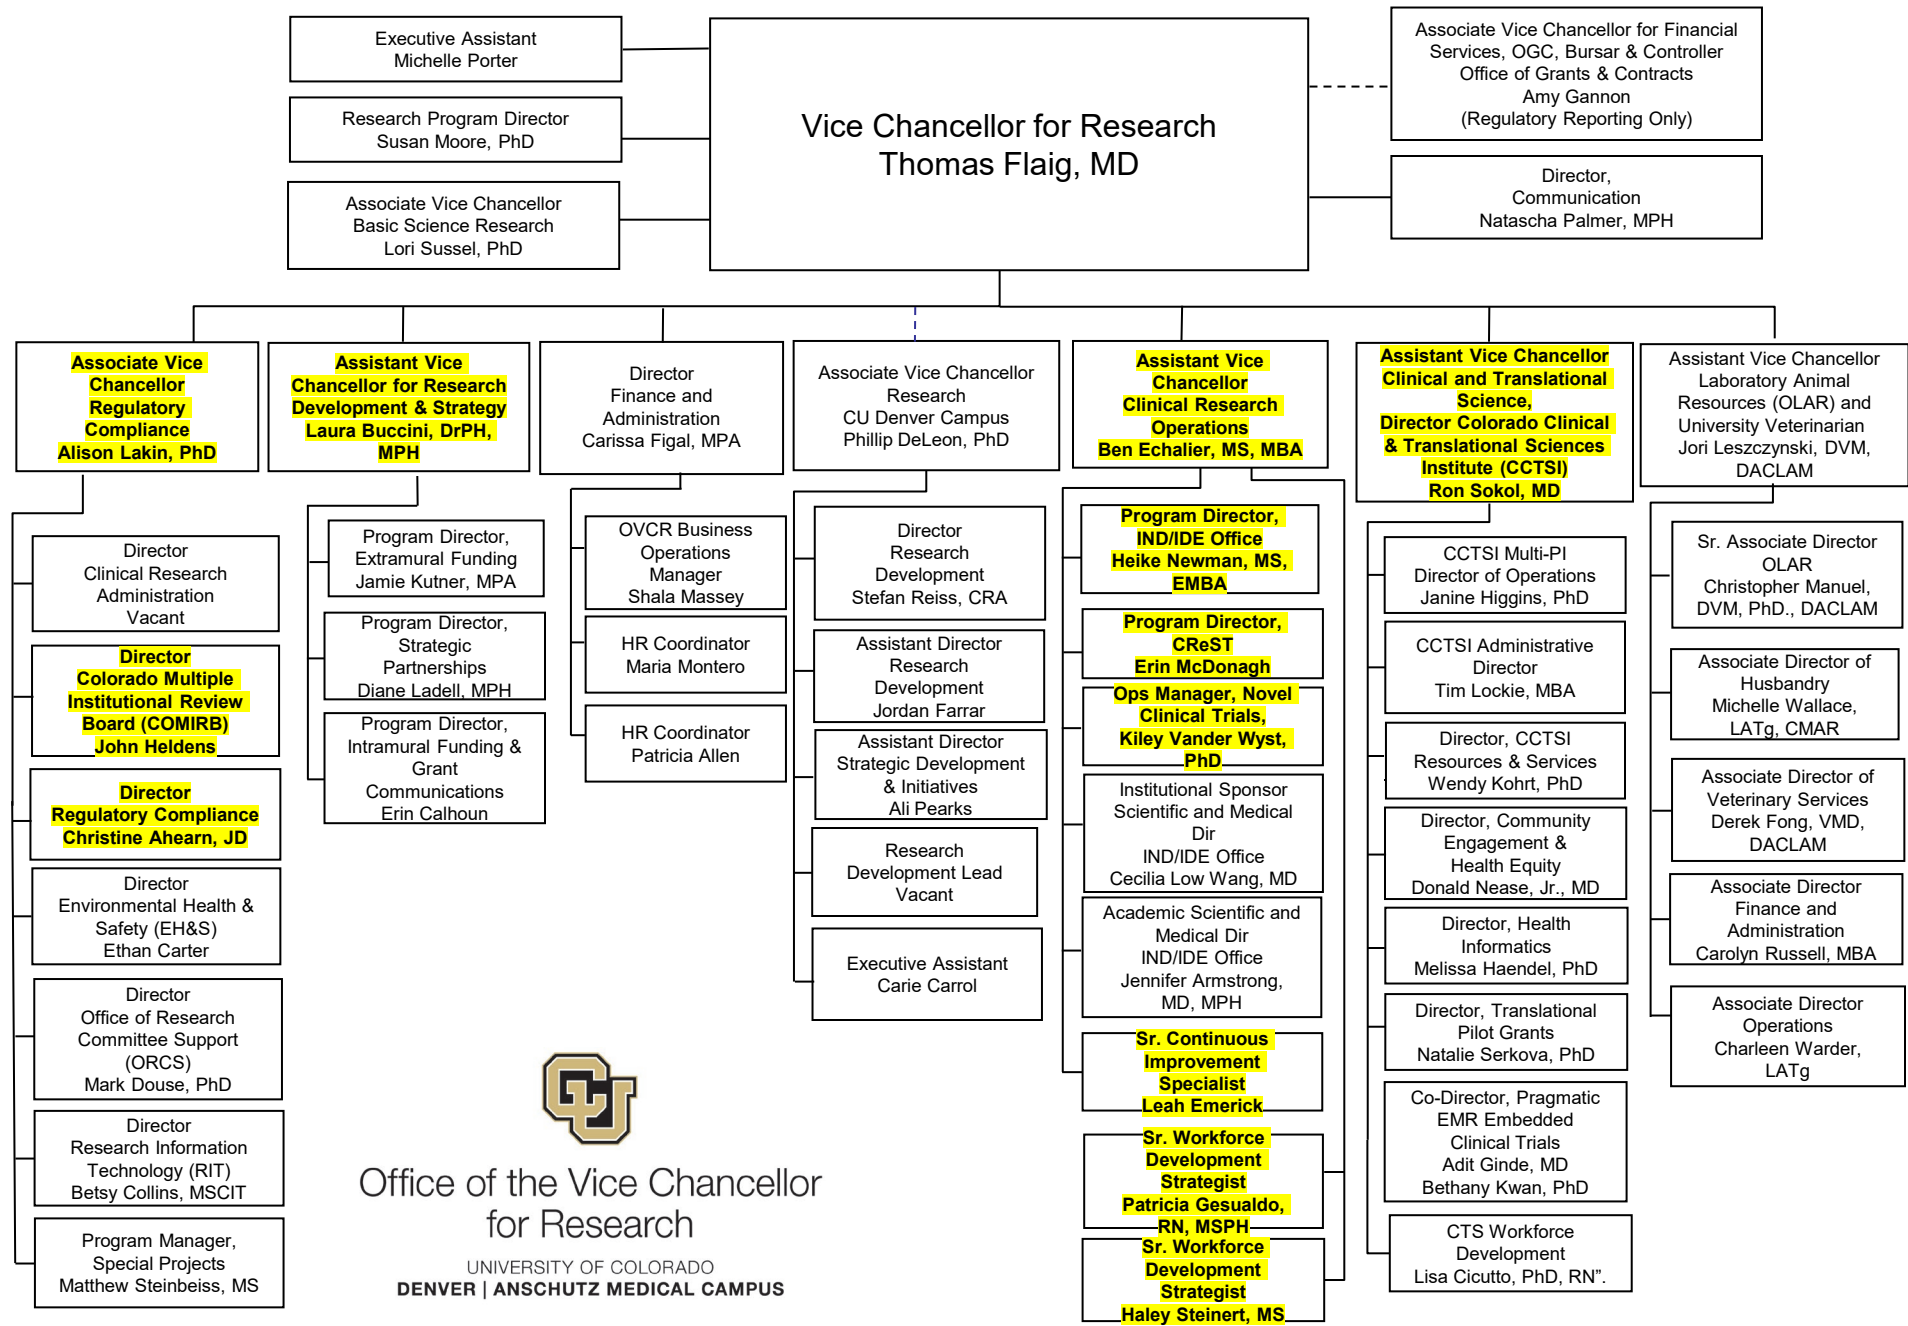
Executive Assistant
Michelle Porter

Research Program Director
Susan Moore, PhD

Associate Vice Chancellor
Basic Science Research
Lori Sussel, PhD

Vice Chancellor for Research
Thomas Flaig, MD

Associate Vice Chancellor for Financial Services, OGC, Bursar & Controller
Office of Grants & Contracts
Amy Gannon
(Regulatory Reporting Only)

Director,
Communication
Natascha Palmer, MPH

Associate Vice Chancellor Regulatory Compliance
Alison Lakin, PhD

Director
Clinical Research Administration
Vacant

Director
Colorado Multiple Institutional Review Board (COMIRB)
John Heldens

Director
Regulatory Compliance
Christine Ahearn, JD

Director
Environmental Health & Safety (EH&S)
Ethan Carter

Director
Office of Research Committee Support (ORCS)
Mark Douse, PhD

Director
Research Information Technology (RIT)
Betsy Collins, MSCIT

Program Manager,
Special Projects
Matthew Steinbeiss, MS

Assistant Vice Chancellor for Research Development & Strategy
Laura Buccini, DrPH, MPH

Program Director,
Extramural Funding
Jamie Kutner, MPA

Program Director,
Strategic Partnerships
Diane Ladell, MPH

Program Director,
Intramural Funding & Grant Communications
Erin Calhoun

Director
Finance and Administration
Carissa Figal, MPA

OVCR Business Operations Manager
Shala Massey

HR Coordinator
Maria Montero

HR Coordinator
Patricia Allen

Associate Vice Chancellor Research
CU Denver Campus
Phillip DeLeon, PhD

Director
Research Development
Stefan Reiss, CRA

Assistant Director
Research Development
Jordan Farrar

Assistant Director
Strategic Development & Initiatives
Ali Pearks

Research Development Lead
Vacant

Executive Assistant
Carie Carrol

Assistant Vice Chancellor
Clinical Research Operations
Ben Echalier, MS, MBA

Program Director,
IND/IDE Office
Heike Newman, MS, EMBA

Program Director,
CReST
Erin McDonagh

Ops Manager, Novel Clinical Trials,
Kiley Vander Wyst, PhD

Institutional Sponsor Scientific and Medical Dir
IND/IDE Office
Cecilia Low Wang, MD

Academic Scientific and Medical Dir
IND/IDE Office
Jennifer Armstrong, MD, MPH

Sr. Continuous Improvement Specialist
Leah Emerick

Sr. Workforce Development Strategist
Patricia Gesualdo, RN, MSPH

Sr. Workforce Development Strategist
Haley Steinert, MS

Assistant Vice Chancellor Clinical and Translational Science,
Director Colorado Clinical & Translational Sciences Institute (CCTSI)
Ron Sokol, MD

CCTSI Multi-PI
Director of Operations
Janine Higgins, PhD

CCTSI Administrative Director
Tim Lockie, MBA

Director, CCTSI Resources & Services
Wendy Kohrt, PhD

Director, Community Engagement & Health Equity
Donald Nease, Jr., MD

Director, Health Informatics
Melissa Haendel, PhD

Director, Translational Pilot Grants
Natalie Serkova, PhD

Co-Director, Pragmatic EMR Embedded Clinical Trials
Adit Ginde, MD
Bethany Kwan, PhD

CTS Workforce Development
Lisa Cicutto, PhD, RN".

Assistant Vice Chancellor Laboratory Animal Resources (OLAR) and University Veterinarian
Jori Leszczynski, DVM, DACLAM

Sr. Associate Director
OLAR
Christopher Manuel, DVM, PhD., DACLAM

Associate Director of Husbandry
Michelle Wallace, LATg, CMAR

Associate Director of Veterinary Services
Derek Fong, VMD, DACLAM

Associate Director
Finance and Administration
Carolyn Russell, MBA

Associate Director
Operations
Charleen Warder, LATg

CU

Office of the Vice Chancellor for Research
UNIVERSITY OF COLORADO
DENVER | ANSCHUTZ MEDICAL CAMPUS